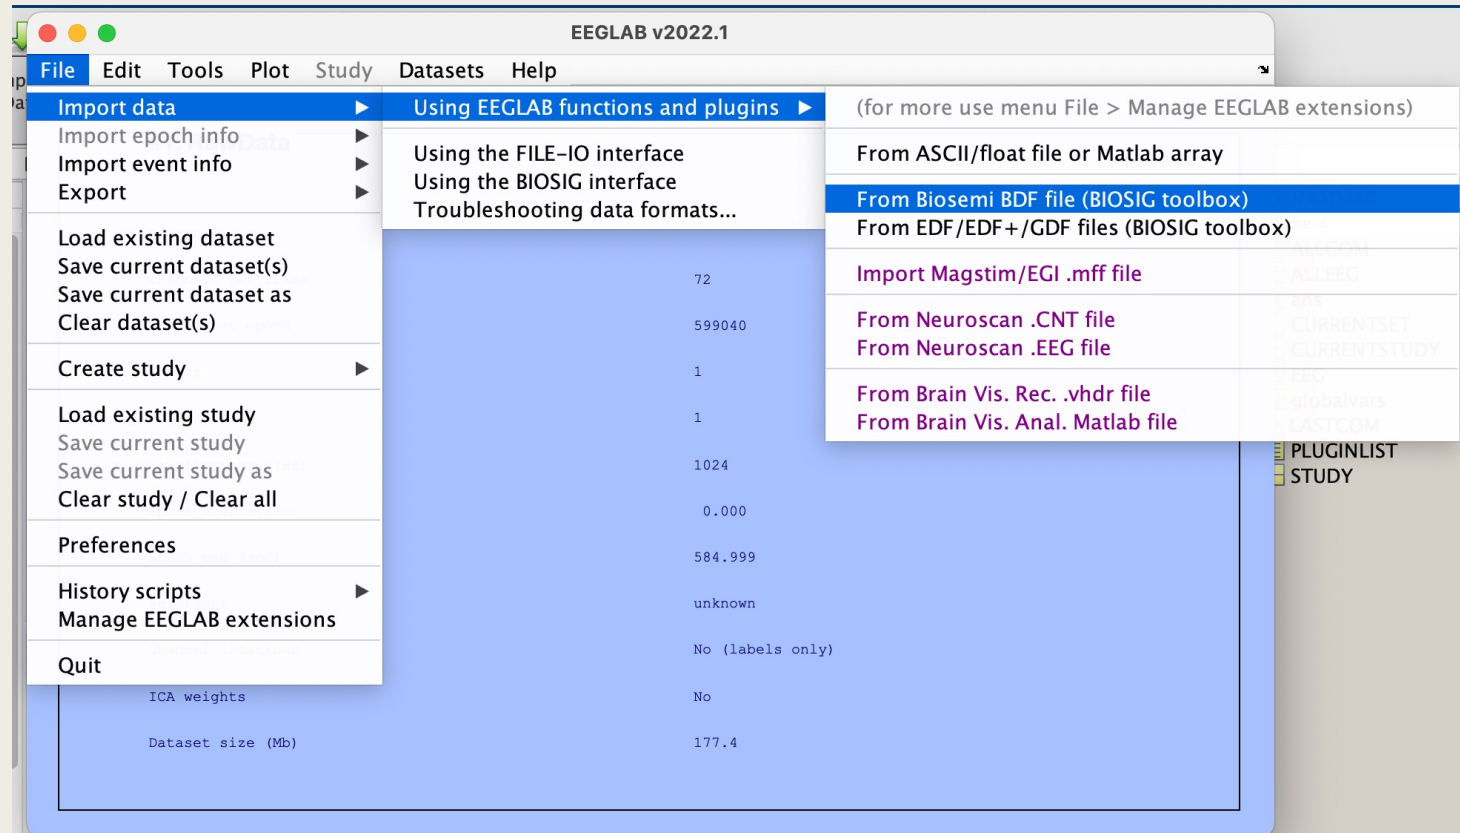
EEGLAB v2022.1

File Edit Tools Plot Study Datasets Help

Import data
Import epoch info
Import event info
Export

Load existing dataset
Save current dataset(s)
Save current dataset as
Clear dataset(s)

Create study

Load existing study
Save current study
Save current study as
Clear study / Clear all

Preferences

History scripts
Manage EEGLAB extensions

Quit

Using EEGLAB functions and plugins

Using the FILE-IO interface
Using the BIOSIG interface
Troubleshooting data formats...

(for more use menu File > Manage EEGLAB extensions)

From ASCII/float file or Matlab array

From Biosemi BDF file (BIOSIG toolbox)
From EDF/EDF+/GDF files (BIOSIG toolbox)

Import Magstim/EGI .mff file

From Neuroscan .CNT file
From Neuroscan .EEG file

From Brain Vis. Rec. .vhdr file
From Brain Vis. Anal. Matlab file

72
599040
1
1
1024
0.000
584.999
unknown
No (labels only)
ICA weights No
Dataset size (Mb) 177.4

PLUGINLIST
STUDY